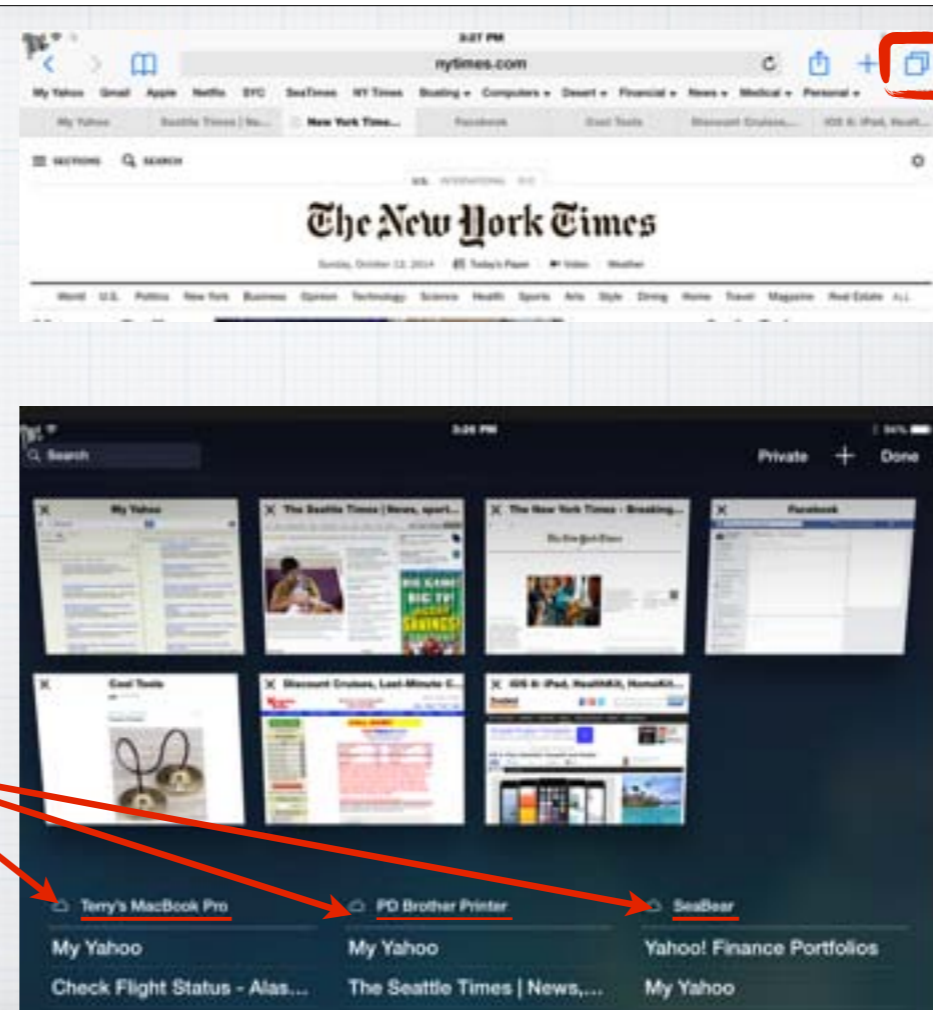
3:27 PM
nytimes.com
My Yahoo Gmail Apple Netflix SYC SeaTimes NY Times Boating Computers Desert Financial News Medical Personal
My Yahoo Seattle Times | Ne... New York Times... Facebook Cool Tools Discount Cruises... iOS 8: iPad, Healt...
SECTIONS SEARCH
U.S. INTERNATIONAL 中文
The New York Times
Sunday, October 12, 2014 Today's Paper Video Weather
World U.S. Politics New York Business Opinion Technology Science Health Sports Arts Style Dining Home Travel Magazine Real Estate ALL

3:26 PM
Search
Private + Done
My Yahoo
The Seattle Times | News, sport...
The New York Times - Breaking...
Facebook
Cool Tools
Discount Cruises, Last-Minute C...
iOS 8: iPad, HealthKit, HomeKit...
Terry's MacBook Pro
PD Brother Printer
SeaBear
My Yahoo
My Yahoo
Yahoo! Finance Portfolios
Check Flight Status - Alas...
The Seattle Times | News,...
My Yahoo